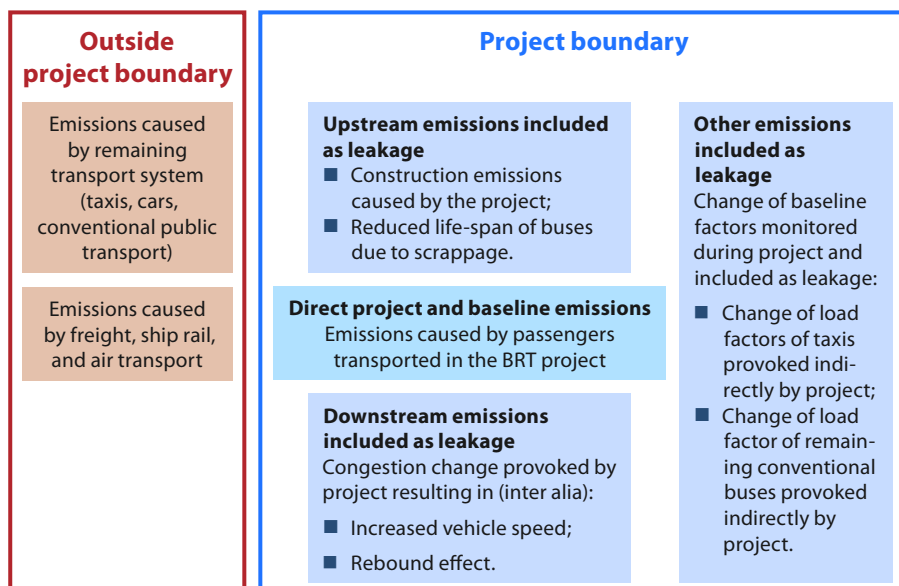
Outside project boundary

Emissions caused by remaining transport system (taxis, cars, conventional public transport)

Emissions caused by freight, ship rail, and air transport

Project boundary

Upstream emissions included as leakage
■ Construction emissions caused by the project;
■ Reduced life-span of buses due to scrappage.

Direct project and baseline emissions
Emissions caused by passengers transported in the BRT project

Downstream emissions included as leakage
Congestion change provoked by project resulting in (inter alia):
■ Increased vehicle speed;
■ Rebound effect.

Other emissions included as leakage
Change of baseline factors monitored during project and included as leakage:
■ Change of load factors of taxis provoked indirectly by project;
■ Change of load factor of remaining conventional buses provoked indirectly by project.